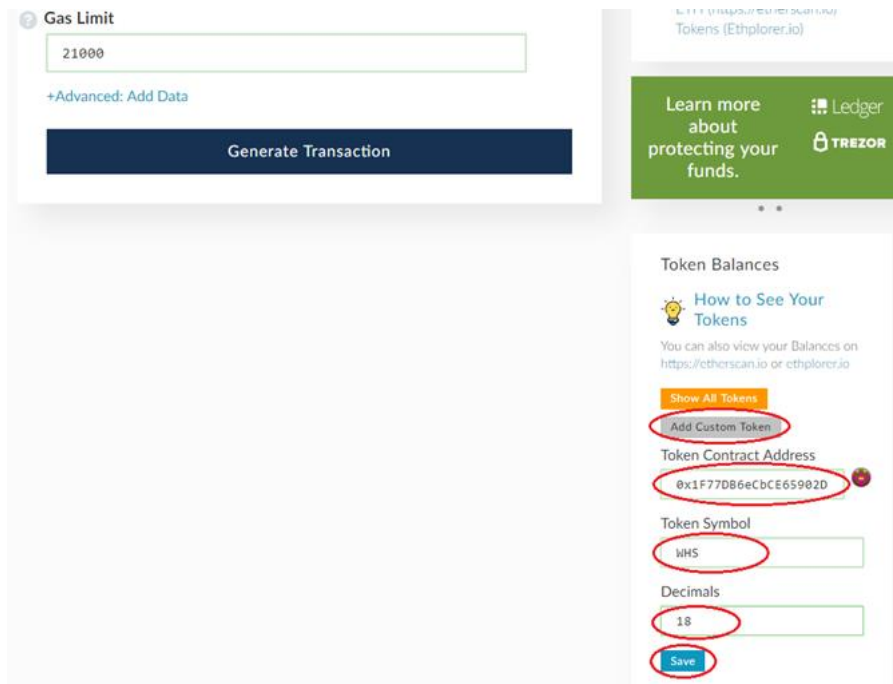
Gas Limit

21000

+Advanced: Add Data

Generate Transaction

ETH (https://etherscan.io)
Tokens (Ethplorer.io)

Learn more about protecting your funds.

Ledger
TREZOR

Token Balances

How to See Your Tokens

You can also view your Balances on https://etherscan.io or ethplorer.io

Show All Tokens

Add Custom Token

Token Contract Address

0x1F77DB6eCbCE65902D

Token Symbol

WHS

Decimals

18

Save